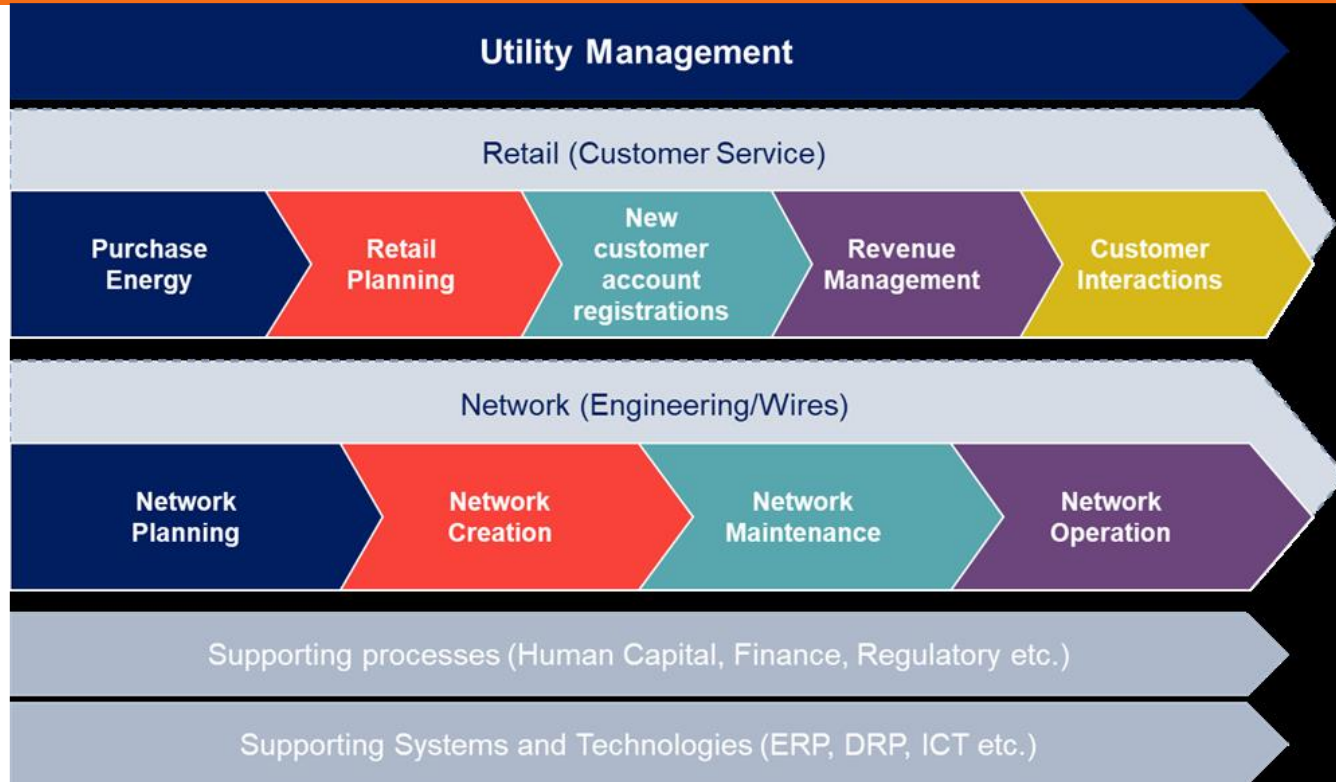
Utility Management

Retail (Customer Service)

Purchase Energy

Retail Planning

New customer account registrations

Revenue Management

Customer Interactions

Network (Engineering/Wires)

Network Planning

Network Creation

Network Maintenance

Network Operation

Supporting processes (Human Capital, Finance, Regulatory etc.)

Supporting Systems and Technologies (ERP, DRP, ICT etc.)